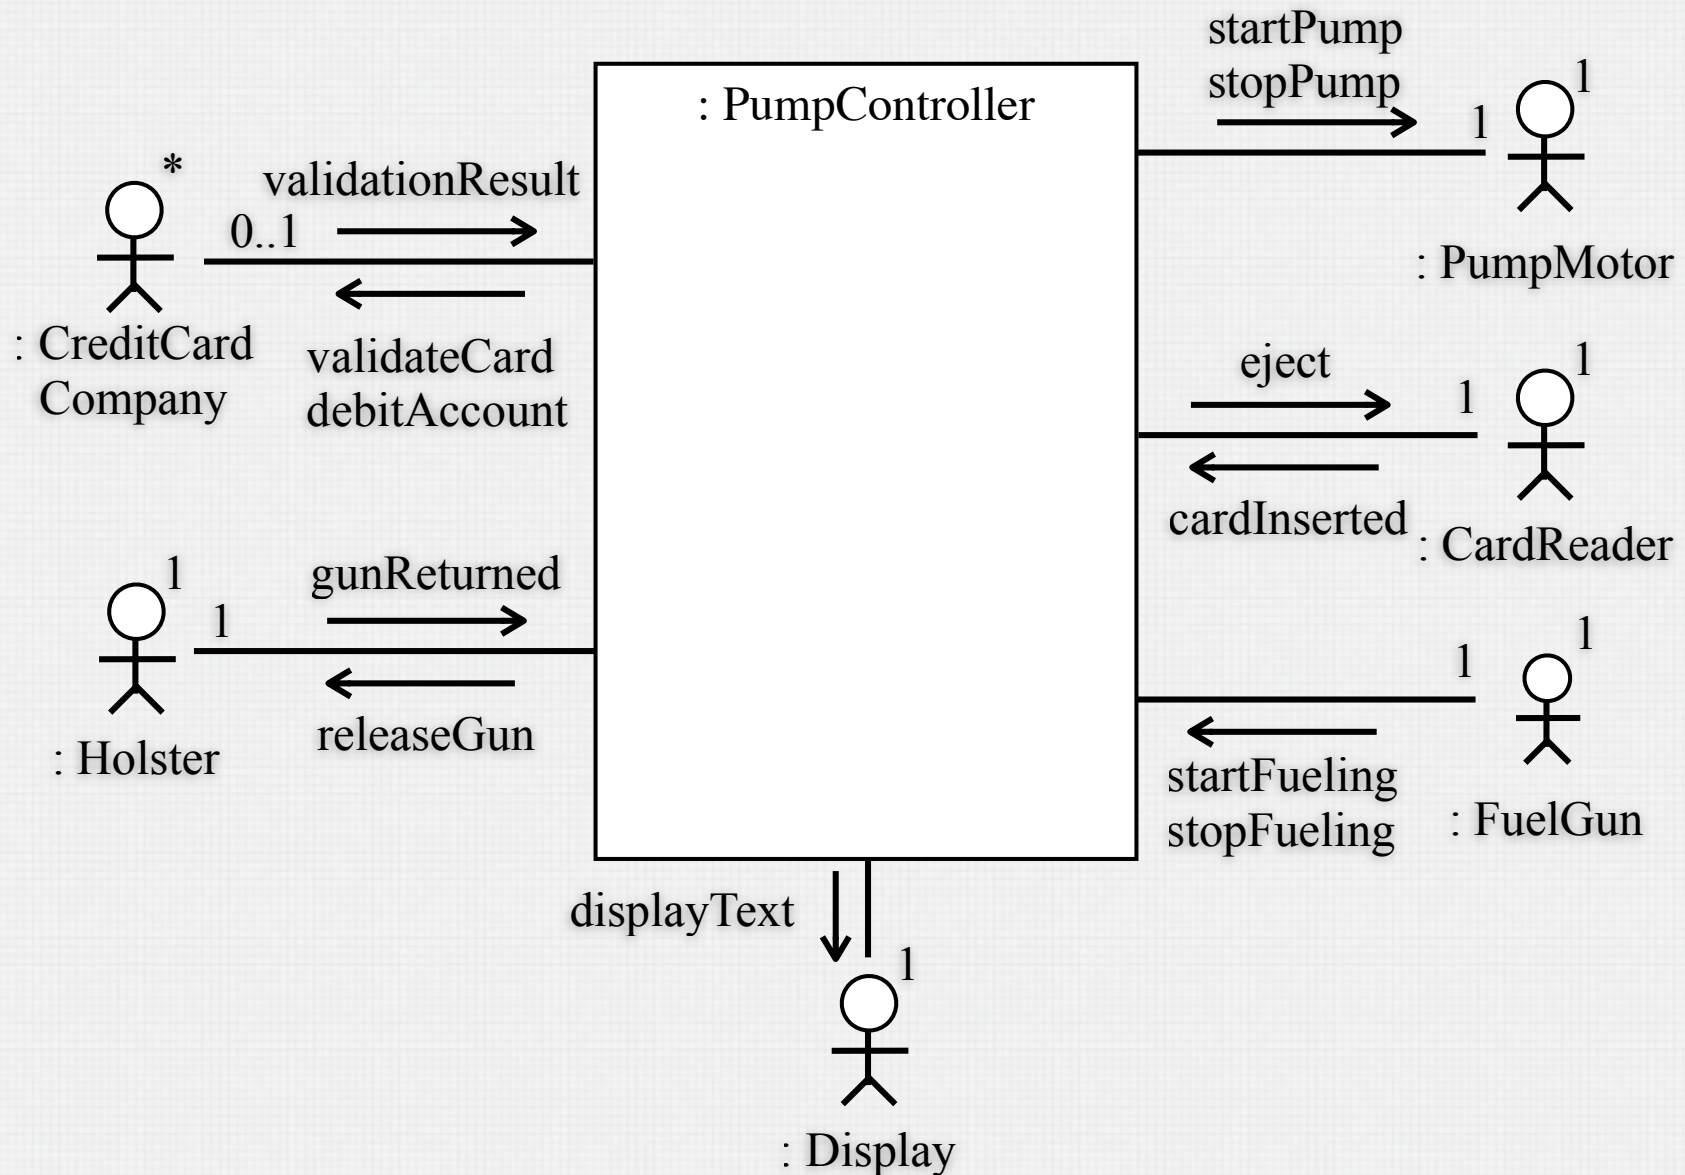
: PumpController

*
validationResult
0..1
: CreditCard Company
validateCard
debitAccount

startPump
stopPump
1
1
: PumpMotor

eject
1
1
cardInserted
: CardReader

1
gunReturned
1
: Holster
releaseGun

1
1
startFueling
stopFueling
: FuelGun

displayText
1
: Display